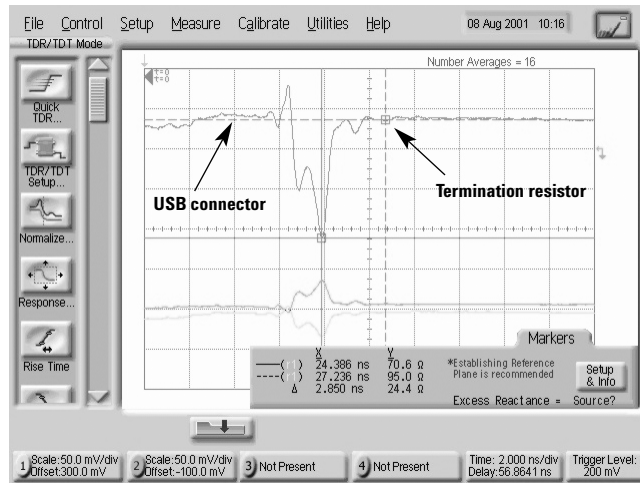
File Control Setup Measure Calibrate Utilities Help 08 Aug 2001 10:16

TDR/TDT Mode

Quick TDR...

TDR/TDT Setup...

Normalize...

Response...

Rise Time

Number Averages = 16

USB connector

Termination resistor

Markers

| | X | Y |
|---|---|---|
| ——( ) | 24.386 ns | 70.6 Ω |
| ----( ) | 27.236 ns | 95.0 Ω |
| Δ | 2.850 ns | 24.4 Ω |

*Establishing Reference Plane is recommended

Setup & Info

Excess Reactance = Source?

1 Scale:50.0 mV/div Offset:300.0 mV

2 Scale:50.0 mV/div Offset:-100.0 mV

3 Not Present

4 Not Present

Time: 2.000 ns/div Delay:56.8641 ns

Trigger Level: 200 mV